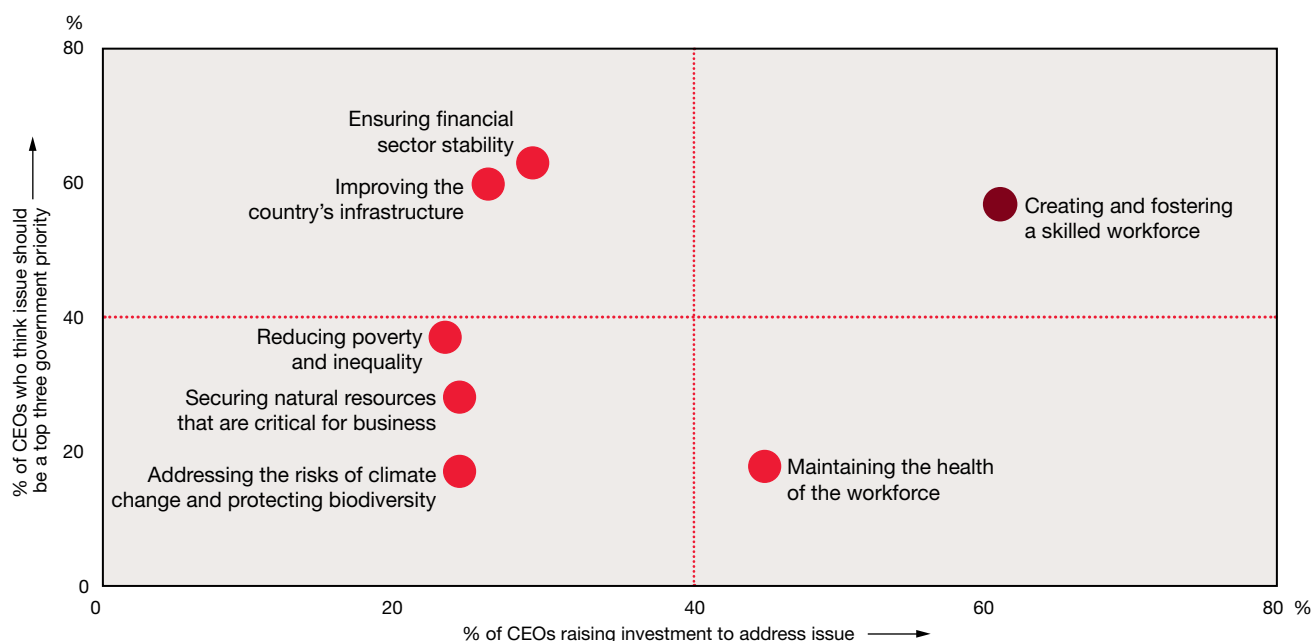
%
80
60
40
20
0

% of CEOs who think issue should be a top three government priority

Ensuring financial sector stability

Improving the country's infrastructure

Creating and fostering a skilled workforce

Reducing poverty and inequality

Securing natural resources that are critical for business

Addressing the risks of climate change and protecting biodiversity

Maintaining the health of the workforce

0
20
40
60
80 %

% of CEOs raising investment to address issue